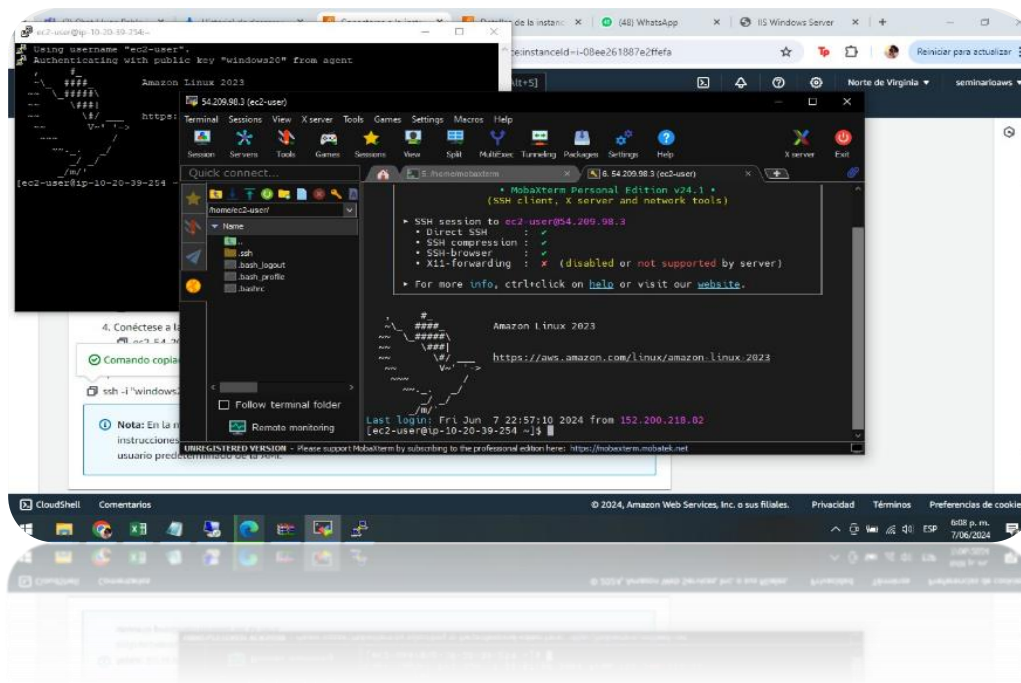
(3) Chat Lluvo Fable | Historial de descargas | Conéctese a la instancia | Detalles de la instancia | (48) WhatsApp | IIS Windows Server | +

ec2-user@ip-10-20-39-254:~

Using username "ec2-user".
Authenticating with public key "windows20" from agent

Amazon Linux 2023

https:

[ec2-user@ip-10-20-39-254 ~

e:instanceId=i-08ee261887e2ffefa

Reiniciar para actualizar

Alt+S]

Norte de Virginia ▾ seminarioaws ▾

54.209.98.3 (ec2-user)

Terminal Sessions View X server Tools Games Settings Macros Help

Session Servers Tools Games Sessions View Split MultiExec Tunneling Packages Settings Help X server Exit

Quick connect...

5. /home/mobaxterm

6. 54.209.98.3 (ec2-user)

/home/ec2-user/

Name
..
.ssh
.bash_logout
.bash_profile
.bashrc

• MobaXterm Personal Edition v24.1 •
(SSH client, X server and network tools)

► SSH session to ec2-user@54.209.98.3
• Direct SSH : ✔
• SSH compression : ✔
• SSH-browser : ✔
• X11-forwarding : ✘ (disabled or not supported by server)

► For more info, ctrl+click on help or visit our website.

Amazon Linux 2023

https://aws.amazon.com/linux/amazon-linux-2023

Last login: Fri Jun 7 22:57:10 2024 from 152.200.218.82
[ec2-user@ip-10-20-39-254 ~]$

Follow terminal folder

Remote monitoring

UNREGISTERED VERSION - Please support MobaXterm by subscribing to the professional edition here: https://mobaxterm.mobatek.net

4. Conéctese a la

Comando copia

ssh -i "windows2

Nota: En la m instrucciones usuario predeterminado de la AMI.

CloudShell Comentarios

© 2024, Amazon Web Services, Inc. o sus filiales. Privacidad Términos Preferencias de cookies

ESP 6:08 p. m. 7/06/2024